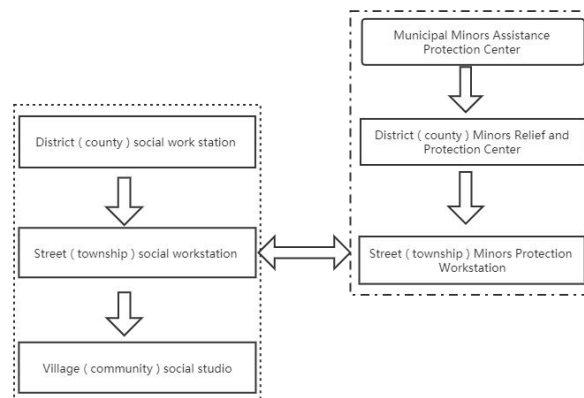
Municipal Minors Assistance Protection Center

District ( county ) Minors Relief and Protection Center

Street ( township ) Minors Protection Workstation

District ( county ) social work station

Street ( township ) social workstation

Village ( community ) social studio